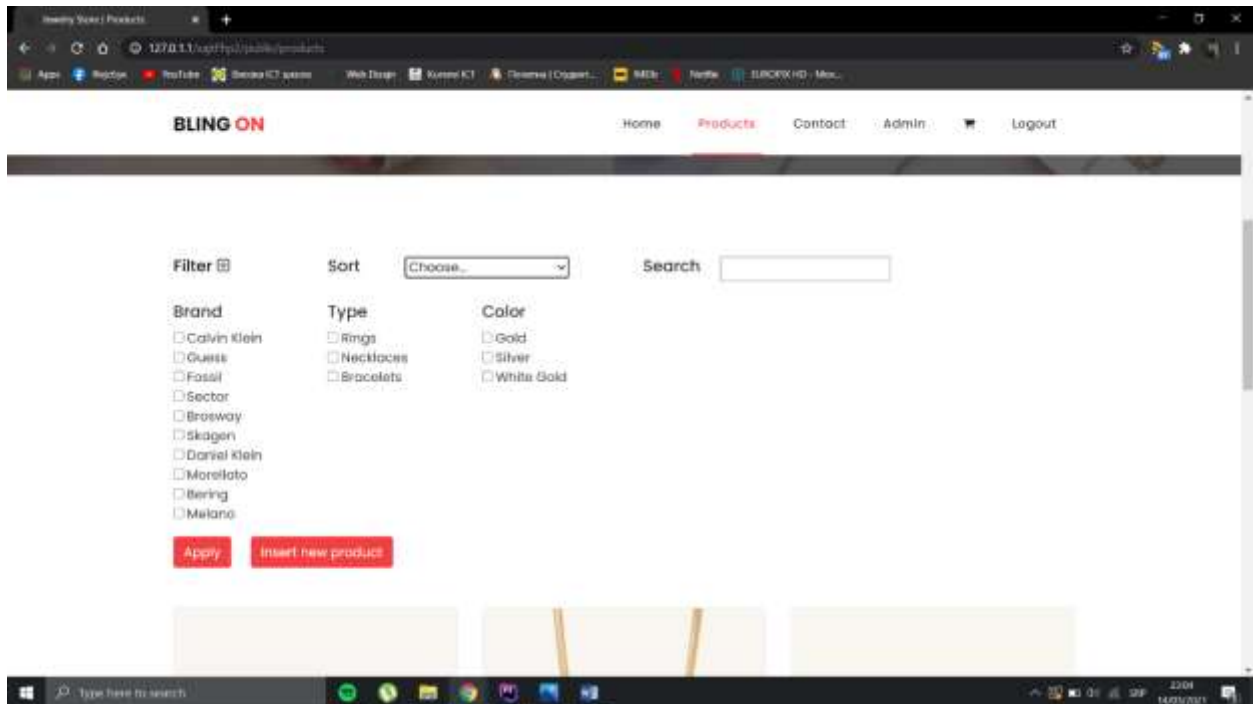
Jewelry Store | Products

127.0.0.1/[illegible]/public/products

Apps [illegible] YouTube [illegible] Web Design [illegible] IMDb Netflix EUROPIX HD - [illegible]

BLING ON

Home Products Contact Admin Logout

Filter

Sort Choose...

Search

Brand
Calvin Klein
Guess
Fossil
Sector
Brosway
Skagen
Daniel Klein
Morellato
Bering
Melano

Type
Rings
Necklaces
Bracelets

Color
Gold
Silver
White Gold

Apply Insert new product

Type here to search

22:04
14/03/2021